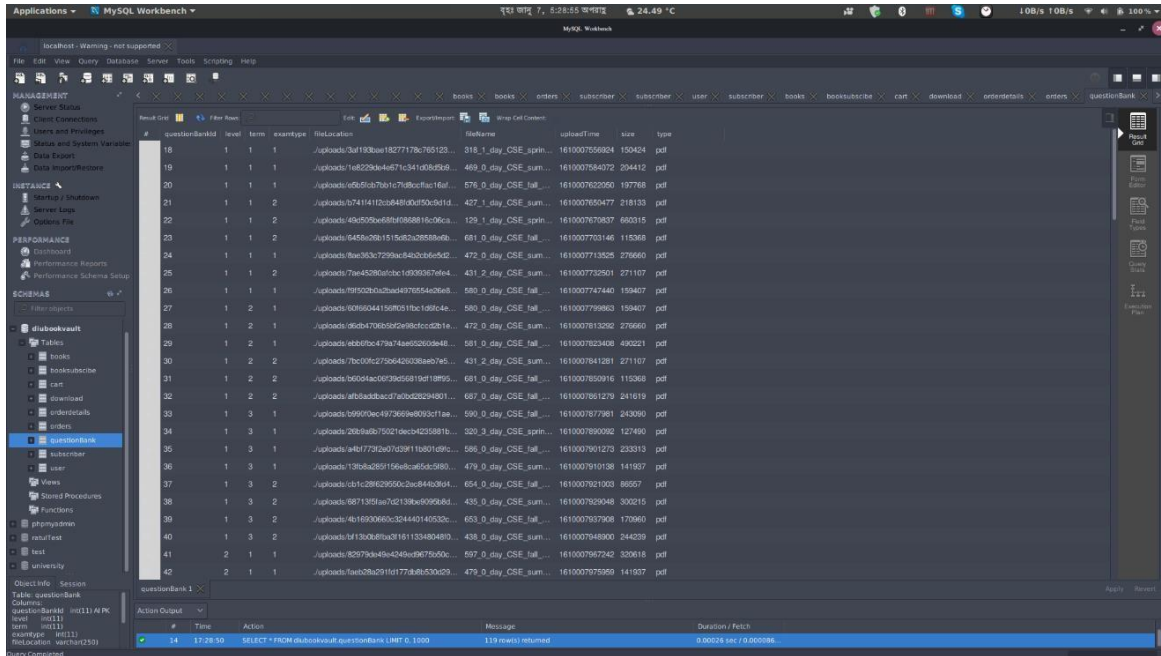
Applications ▾ MySQL Workbench ▾ বৃহঃ জানু 7, 5:28:55 অপরাহ্ণ 24.49 °C 10B/s 10B/s 100%

MySQL Workbench

localhost - Warning - not supported

File Edit View Query Database Server Tools Scripting Help

MANAGEMENT
Server Status
Client Connections
Users and Privileges
Status and System Variables
Data Export
Data Import/Restore

INSTANCE
Startup / Shutdown
Server Logs
Options File

PERFORMANCE
Dashboard
Performance Reports
Performance Schema Setup

SCHEMAS
Filter objects
diubookvault
Tables
books
booksubscribe
cart
download
orderdetails
orders
questionBank
subscriber
user
Views
Stored Procedures
Functions
phpmyadmin
resultTest
test
university

Object Info Session
Table: questionBank
Columns:
questionBankId int(11) AI PK
level int(11)
term int(11)
examtype int(11)
fileLocation varchar(250)

Query Completed

books books orders subscriber subscriber user subscriber books booksubscribe cart download orderdetails orders questionBank

Result Grid | Filter Rows: | Edit: | Export/Import: | Wrap Cell Content:

| # | questionBankId | level | term | examtype | fileLocation | fileName | uploadTime | size | type |
|---|---|---|---|---|---|---|---|---|---|
| | 18 | 1 | 1 | 1 | ./uploads/3af193bae18277178c765123... | 318_1_day_CSE_sprin... | 1610007556924 | 150424 | pdf |
| | 19 | 1 | 1 | 1 | ./uploads/1e8229de4e671c341d08d5b9... | 469_0_day_CSE_sum... | 1610007584072 | 204412 | pdf |
| | 20 | 1 | 1 | 1 | ./uploads/e5b5fcb7bb1c7fd8ccffac16af... | 576_0_day_CSE_fall_... | 1610007622050 | 197768 | pdf |
| | 21 | 1 | 1 | 2 | ./uploads/b741f41f2cb848fd0df50c9d1d... | 427_1_day_CSE_sum... | 1610007650477 | 218133 | pdf |
| | 22 | 1 | 1 | 1 | ./uploads/49d505be68fbf0868816c06ca... | 129_1_day_CSE_sprin... | 1610007670837 | 660315 | pdf |
| | 23 | 1 | 1 | 2 | ./uploads/6458e26b1515d82a28588e6b... | 681_0_day_CSE_fall_... | 1610007703146 | 115368 | pdf |
| | 24 | 1 | 1 | 1 | ./uploads/8ae363c7299ac84b2cb6e5d2... | 472_0_day_CSE_sum... | 1610007713525 | 276660 | pdf |
| | 25 | 1 | 1 | 2 | ./uploads/7ae45280afcbc1d930367efe4... | 431_2_day_CSE_sum... | 1610007732501 | 271107 | pdf |
| | 26 | 1 | 1 | 1 | ./uploads/f9f502b0a2bad4976554e26e8... | 580_0_day_CSE_fall_... | 1610007747440 | 159407 | pdf |
| | 27 | 1 | 2 | 1 | ./uploads/60f66044156ff051fbc1d6fc4e... | 580_0_day_CSE_fall_... | 1610007799863 | 159407 | pdf |
| | 28 | 1 | 2 | 1 | ./uploads/d6db4706b5bf2e98cfccd2b1e... | 472_0_day_CSE_sum... | 1610007813292 | 276660 | pdf |
| | 29 | 1 | 2 | 1 | ./uploads/ebb6fbc479a74ae65260de48... | 581_0_day_CSE_fall_... | 1610007823408 | 490221 | pdf |
| | 30 | 1 | 2 | 2 | ./uploads/7bc00fc275b6426038aeb7e5... | 431_2_day_CSE_sum... | 1610007841281 | 271107 | pdf |
| | 31 | 1 | 2 | 2 | ./uploads/b60d4ac08f39d56819df18ff95... | 681_0_day_CSE_fall_... | 1610007850916 | 115368 | pdf |
| | 32 | 1 | 2 | 2 | ./uploads/afb8addbacd7a0bd28294801... | 687_0_day_CSE_fall_... | 1610007861279 | 241619 | pdf |
| | 33 | 1 | 3 | 1 | ./uploads/b990f0ec4973669e8093cf1ae... | 590_0_day_CSE_fall_... | 1610007877981 | 243090 | pdf |
| | 34 | 1 | 3 | 1 | ./uploads/26b9a6b75021decb4235881b... | 320_3_day_CSE_sprin... | 1610007890092 | 127490 | pdf |
| | 35 | 1 | 3 | 1 | ./uploads/a4bf773f2e07d39f11b801d9fc... | 586_0_day_CSE_fall_... | 1610007901273 | 233313 | pdf |
| | 36 | 1 | 3 | 1 | ./uploads/13fb8a285f156e8ca65dc5f80... | 479_0_day_CSE_sum... | 1610007910138 | 141937 | pdf |
| | 37 | 1 | 3 | 2 | ./uploads/cb1c28f629550c2ec844b3fd4... | 654_0_day_CSE_fall_... | 1610007921003 | 86557 | pdf |
| | 38 | 1 | 3 | 2 | ./uploads/68713f5fae7d2139be9095b8d... | 435_0_day_CSE_sum... | 1610007929048 | 300215 | pdf |
| | 39 | 1 | 3 | 2 | ./uploads/4b16930660c324440140532c... | 653_0_day_CSE_fall_... | 1610007937908 | 170960 | pdf |
| | 40 | 1 | 3 | 2 | ./uploads/bf13b0b8fba3f1611334804810... | 438_0_day_CSE_sum... | 1610007948900 | 244239 | pdf |
| | 41 | 2 | 1 | 1 | ./uploads/82979de49e4249ed9675b50c... | 597_0_day_CSE_fall_... | 1610007967242 | 320618 | pdf |
| | 42 | 2 | 1 | 1 | ./uploads/faeb28a291fd177db8b530d29... | 479_0_day_CSE_sum... | 1610007975959 | 141937 | pdf |

questionBank 1

Apply Revert

Result Grid
Form Editor
Field Types
Query Stats
Execution Plan

Action Output

| | # | Time | Action | Message | Duration / Fetch |
|---|---|---|---|---|---|
| ✓ | 14 | 17:28:50 | SELECT * FROM diubookvault.questionBank LIMIT 0, 1000 | 119 row(s) returned | 0.00026 sec / 0.000086... |